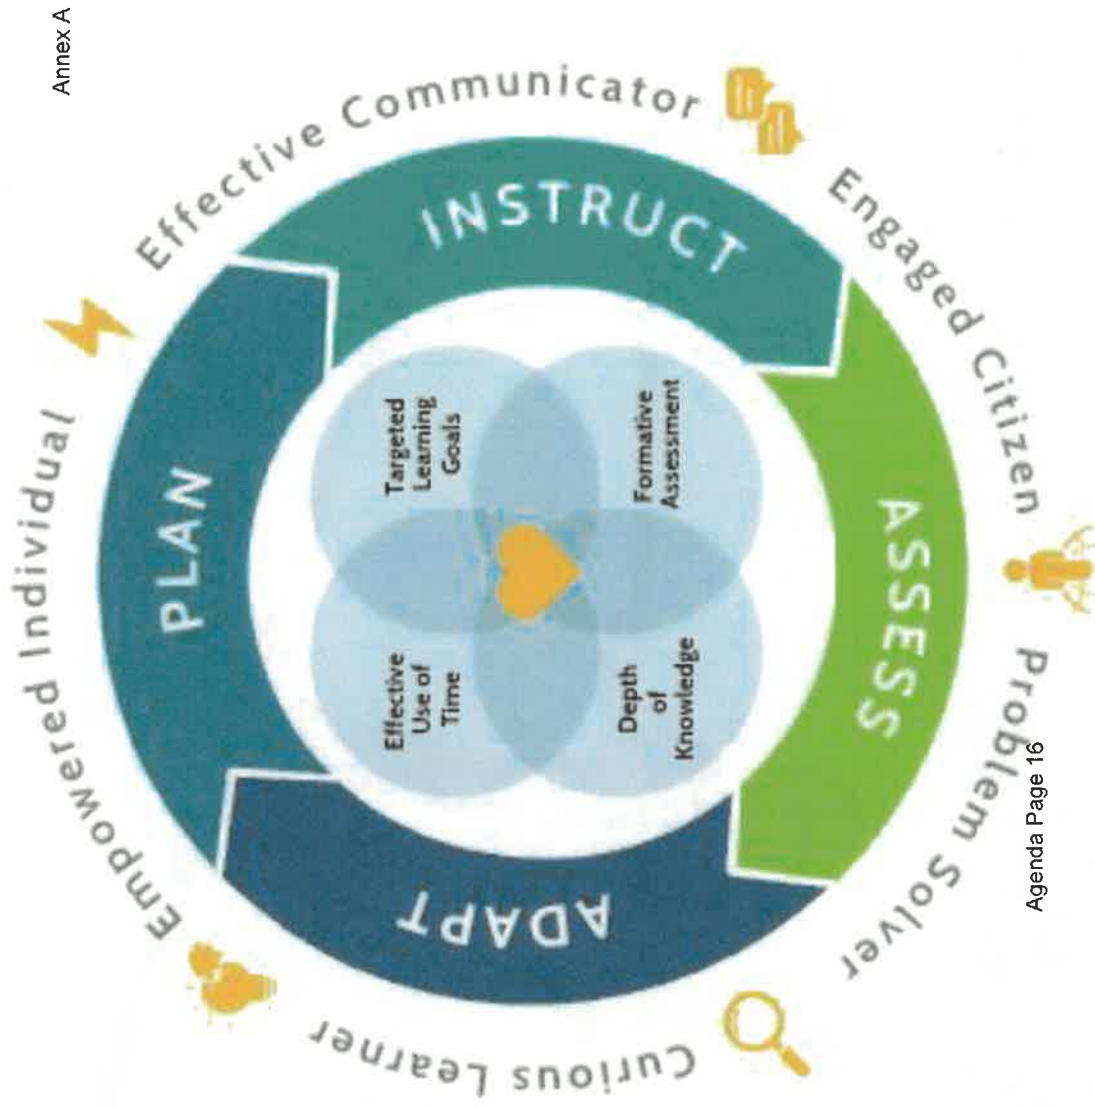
Annex A

Effective Communicator

Engaged Citizen

Problem Solver

Curious Learner

Empowered Individual

INSTRUCT

ASSESS

ADAPT

PLAN

Targeted Learning Goals

Formative Assessment

Depth of Knowledge

Effective Use of Time

Agenda Page 16